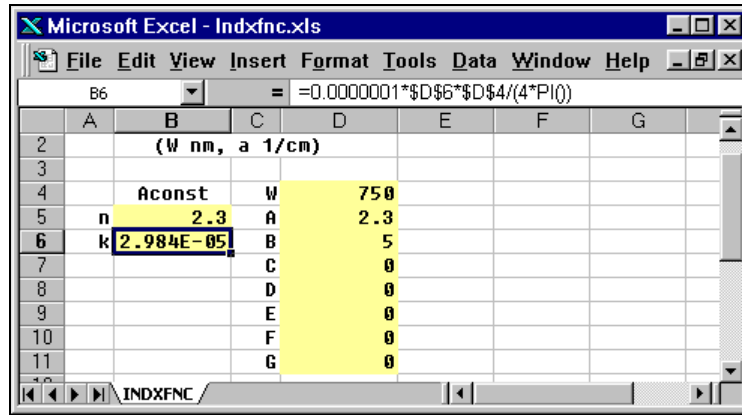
Microsoft Excel - Indxfnc.xls

File Edit View Insert Format Tools Data Window Help

B6 = =0.0000001*$D$6*$D$4/(4*PI())

| | A | B | C | D | E | F | G |
|---|---|---|---|---|---|---|---|
| 2 | | (W nm, a 1/cm) | | | | | |
| 3 | | | | | | | |
| 4 | | Aconst | W | 750 | | | |
| 5 | n | 2.3 | A | 2.3 | | | |
| 6 | k | 2.984E-05 | B | 5 | | | |
| 7 | | | C | 0 | | | |
| 8 | | | D | 0 | | | |
| 9 | | | E | 0 | | | |
| 10 | | | F | 0 | | | |
| 11 | | | G | 0 | | | |

INDXFNC